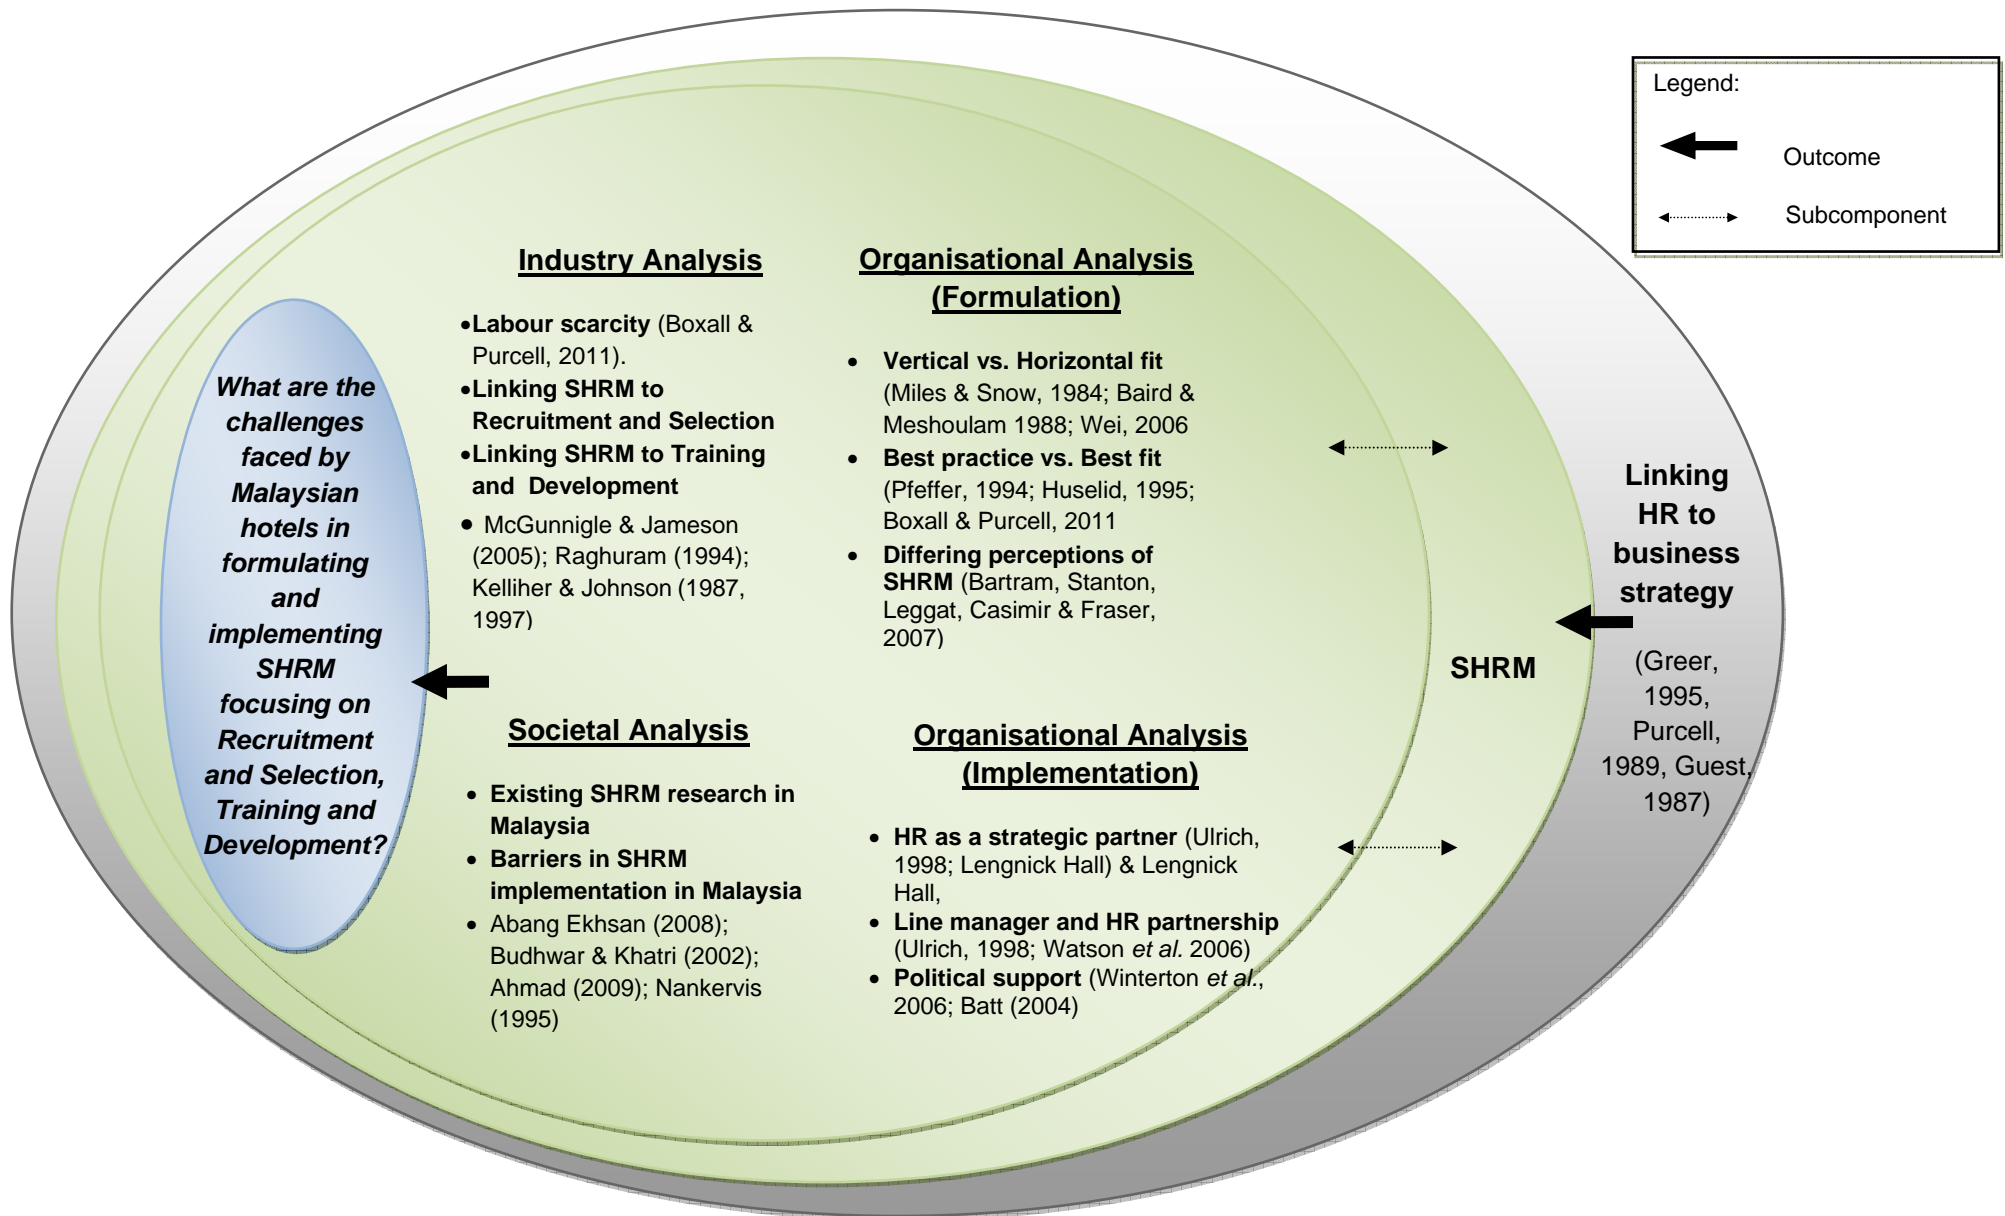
Legend:

Outcome

Subcomponent

What are the challenges faced by Malaysian hotels in formulating and implementing SHRM focusing on Recruitment and Selection, Training and Development?

Industry Analysis

- Labour scarcity (Boxall & Purcell, 2011).
- Linking SHRM to Recruitment and Selection
- Linking SHRM to Training and Development
- McGunnigle & Jameson (2005); Raghuram (1994); Kelliher & Johnson (1987, 1997)

Organisational Analysis (Formulation)

- Vertical vs. Horizontal fit (Miles & Snow, 1984; Baird & Meshoulam 1988; Wei, 2006
- Best practice vs. Best fit (Pfeffer, 1994; Huselid, 1995; Boxall & Purcell, 2011
- Differing perceptions of SHRM (Bartram, Stanton, Leggat, Casimir & Fraser, 2007)

Societal Analysis

- Existing SHRM research in Malaysia
- Barriers in SHRM implementation in Malaysia
- Abang Ekhsan (2008); Budhwar & Khatri (2002); Ahmad (2009); Nankervis (1995)

Organisational Analysis (Implementation)

- HR as a strategic partner (Ulrich, 1998; Lengnick Hall) & Lengnick Hall,
- Line manager and HR partnership (Ulrich, 1998; Watson et al. 2006)
- Political support (Winterton et al., 2006; Batt (2004)

SHRM

Linking HR to business strategy

(Greer, 1995, Purcell, 1989, Guest, 1987)